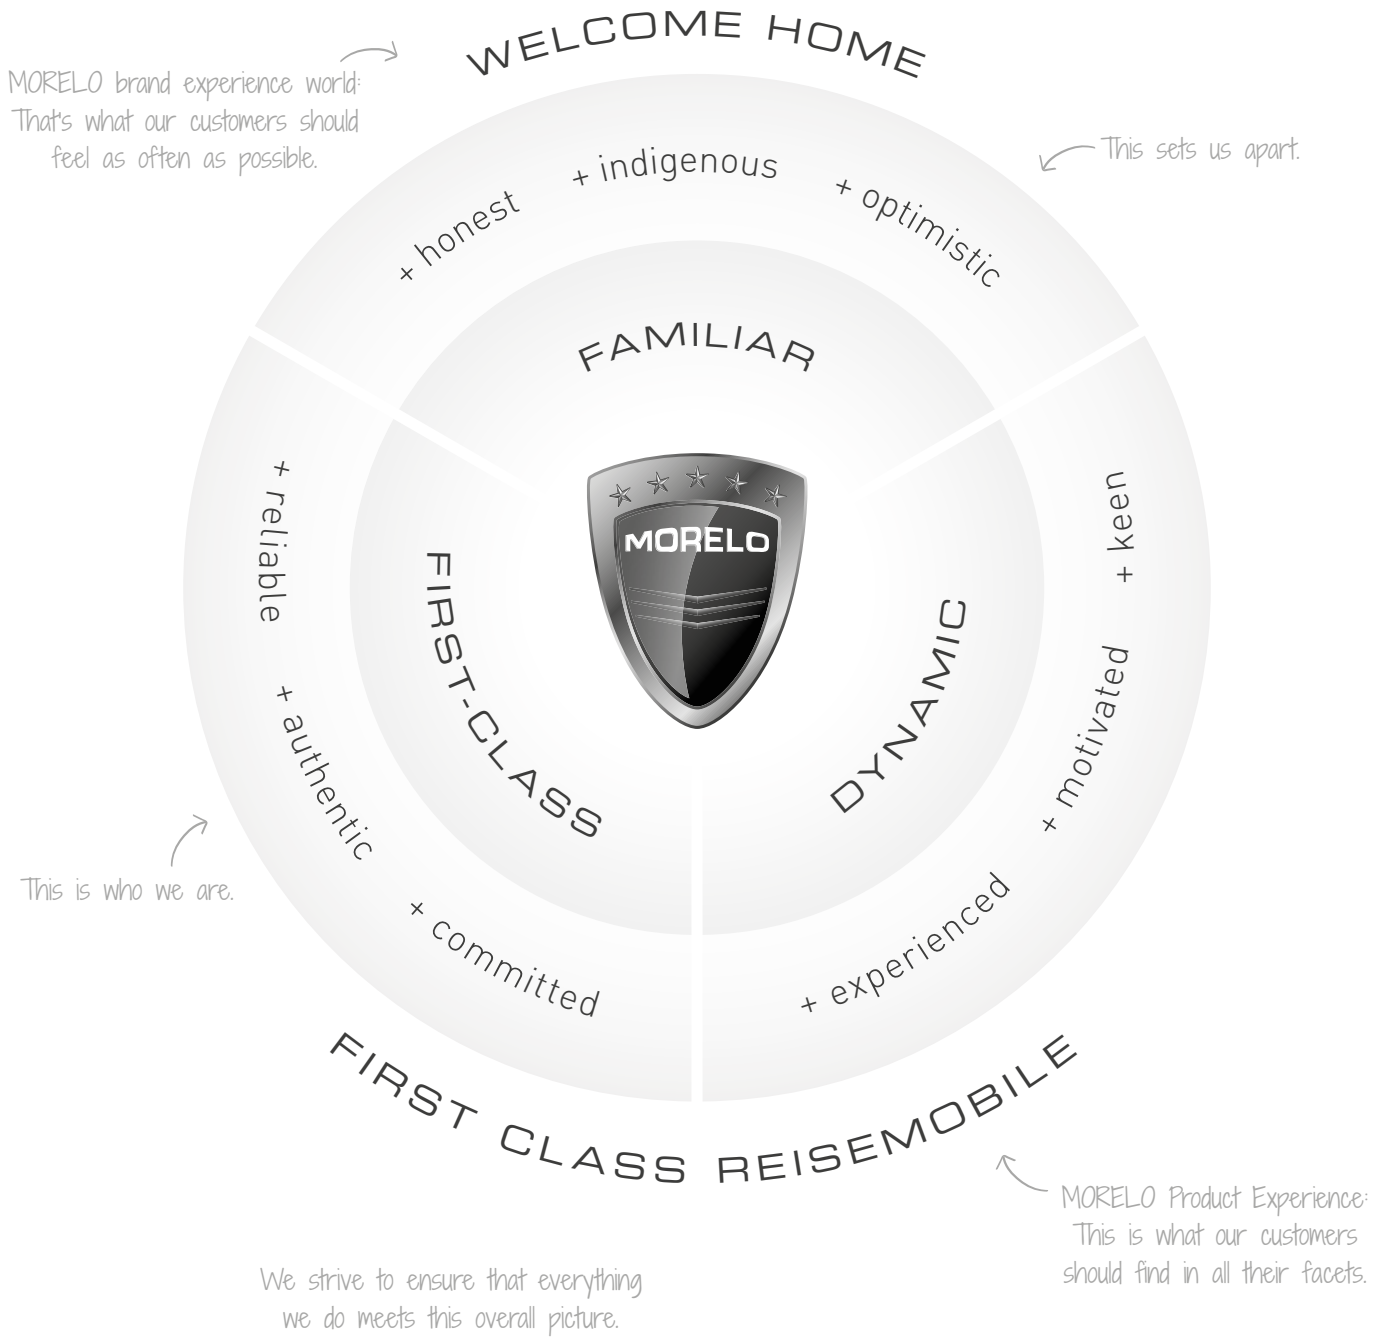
WELCOME HOME

MORELO brand experience world: That's what our customers should feel as often as possible.

This sets us apart.

+ honest

+ indigenous

+ optimistic

FAMILIAR

MORELO

+ reliable

+ authentic

+ committed

FIRST-CLASS

DYNAMIC

+ keen

+ motivated

+ experienced

This is who we are.

FIRST CLASS REISEMOBILE

MORELO Product Experience: This is what our customers should find in all their facets.

We strive to ensure that everything we do meets this overall picture.